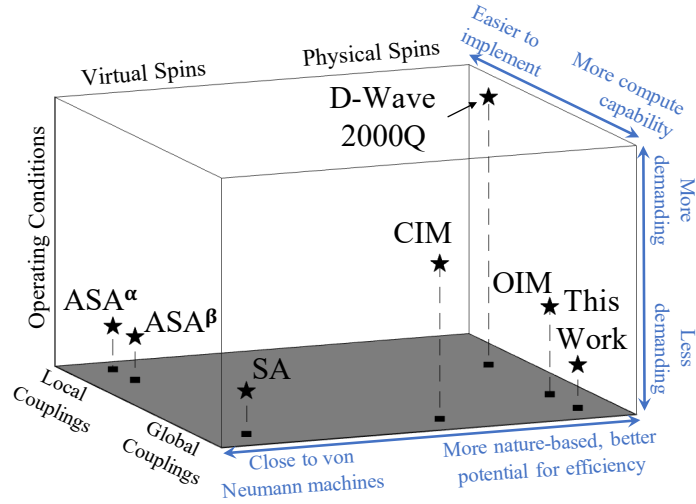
Easier to implement

More compute capability

Virtual Spins

Physical Spins

D-Wave 2000Q

Operating Conditions

More demanding

Less demanding

CIM

OIM

This Work

ASA$^{\alpha}$

ASA$^{\beta}$

SA

Local Couplings

Global Couplings

Close to von Neumann machines

More nature-based, better potential for efficiency